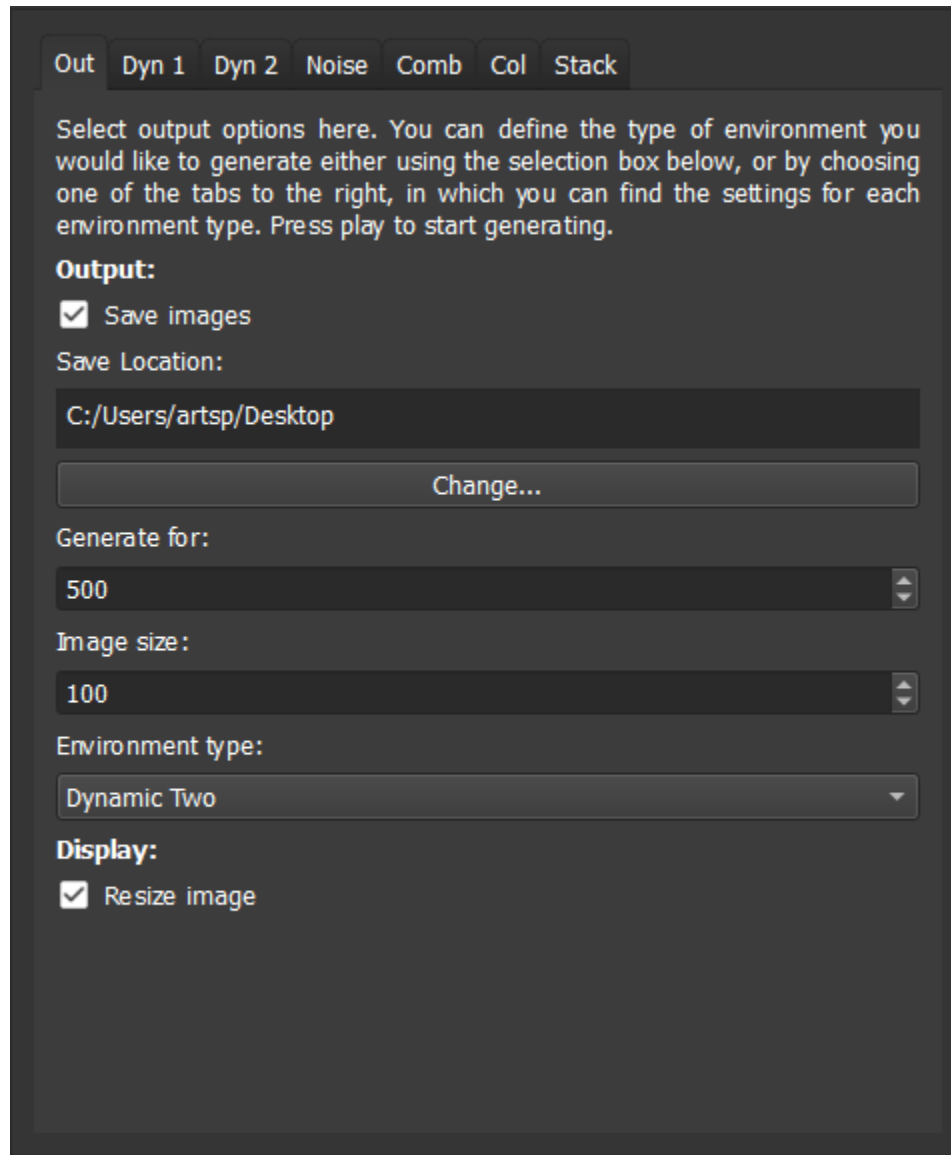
Out Dyn 1 Dyn 2 Noise Comb Col Stack

Select output options here. You can define the type of environment you would like to generate either using the selection box below, or by choosing one of the tabs to the right, in which you can find the settings for each environment type. Press play to start generating.

Output:

Save images

Save Location:

C:/Users/artsp/Desktop

Change...

Generate for:

500

Image size:

100

Environment type:

Dynamic Two

Display:

Resize image